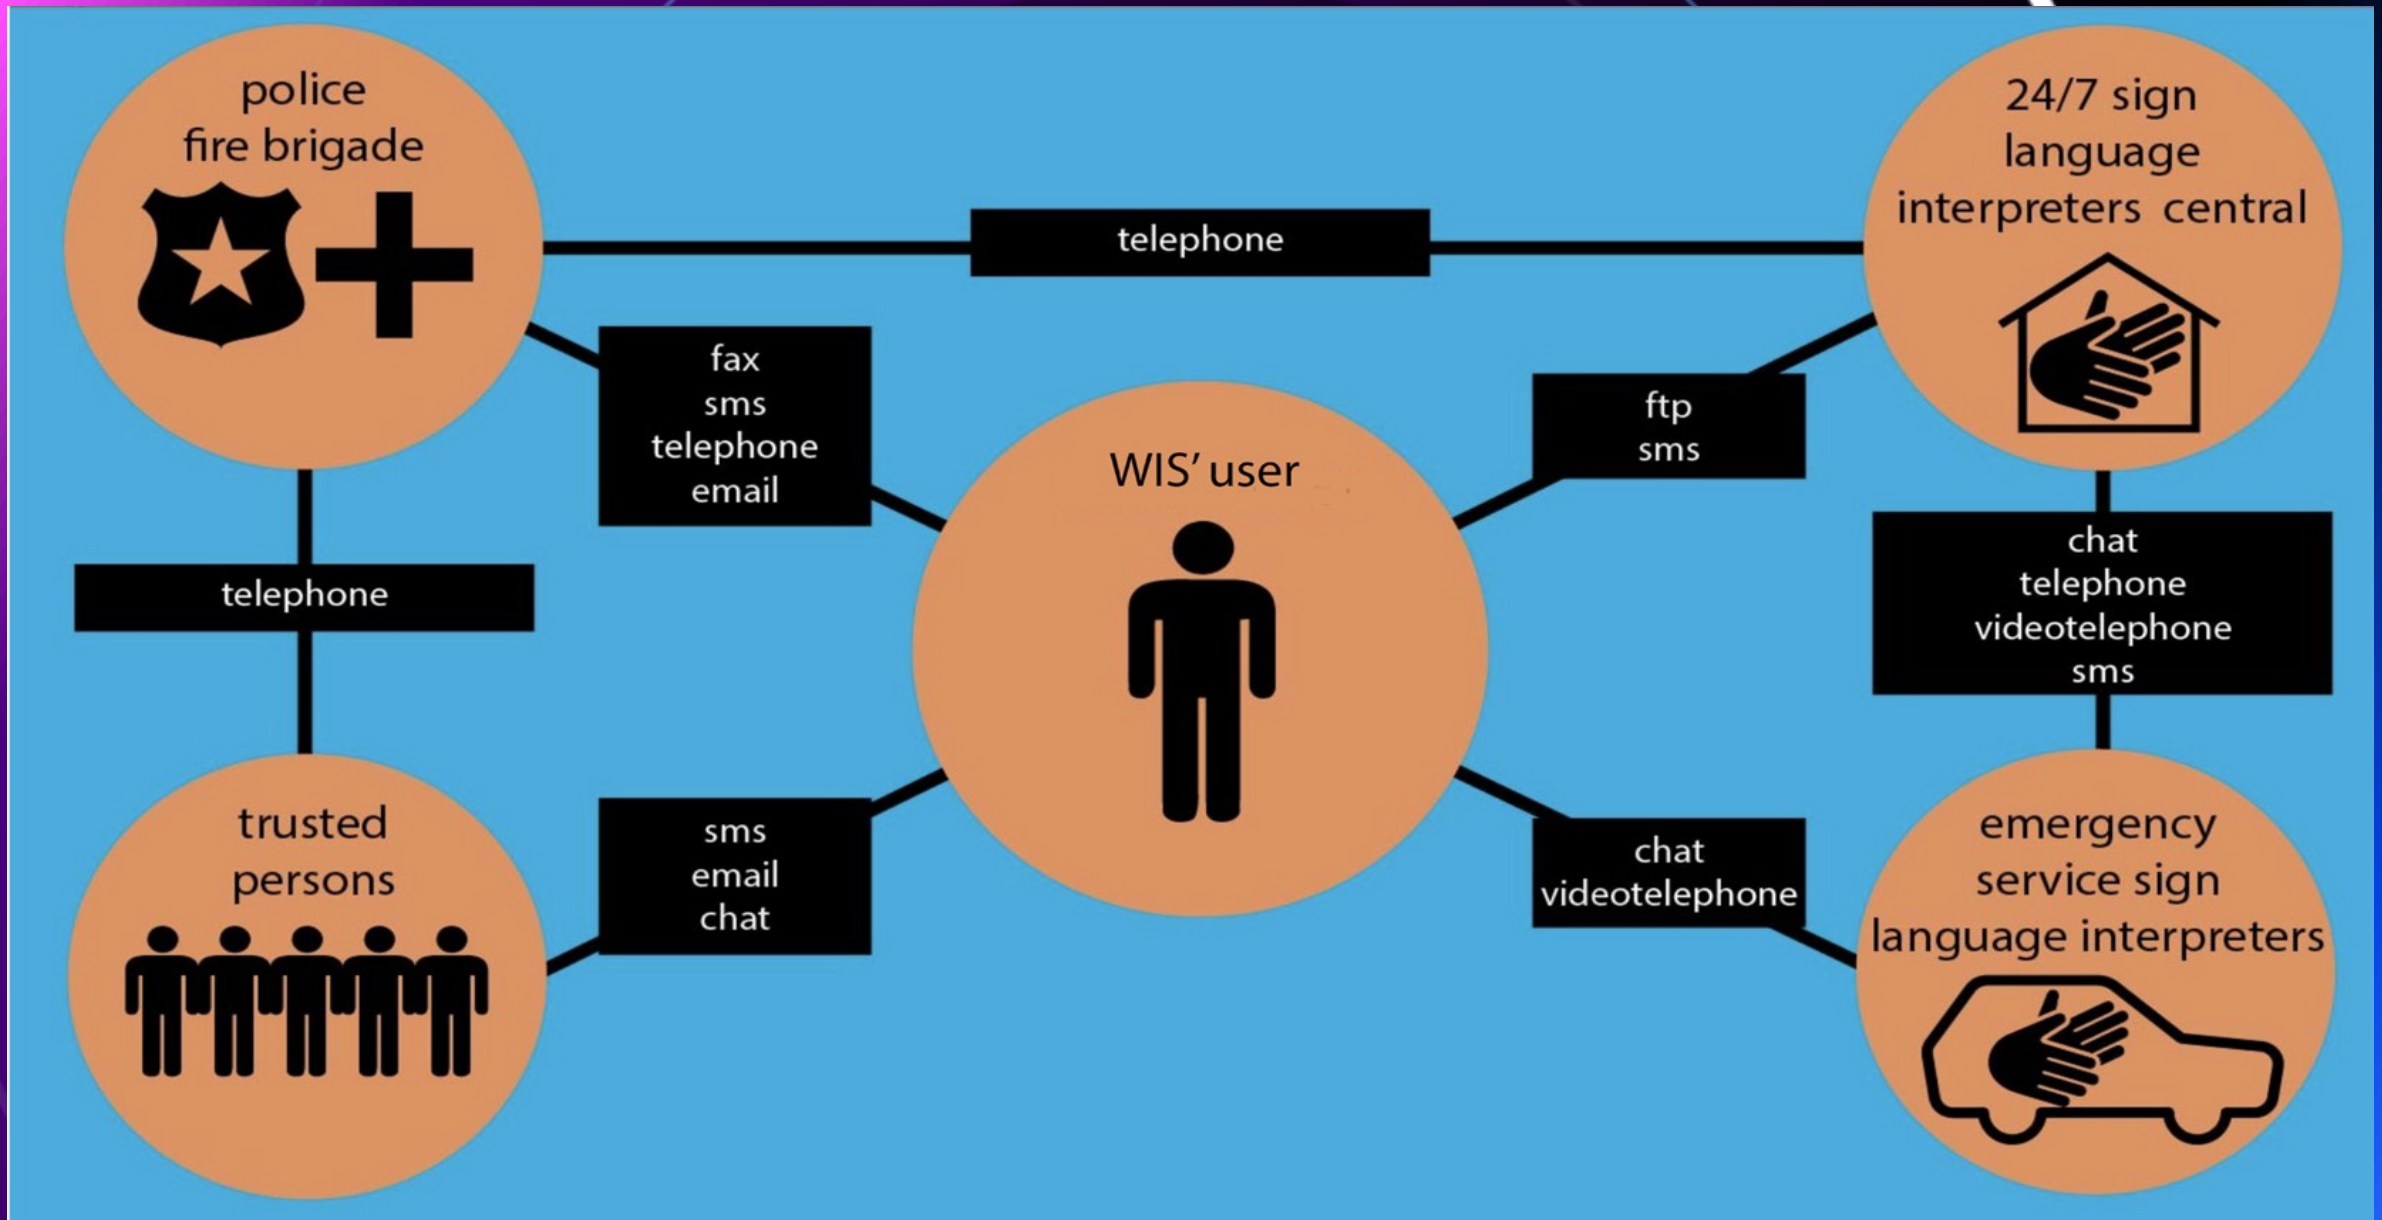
police
fire brigade

telephone

24/7 sign
language
interpreters central

fax
sms
telephone
email

ftp
sms

WIS' user

telephone

chat
telephone
videotelephone
sms

trusted
persons

sms
email
chat

chat
videotelephone

emergency
service sign
language interpreters